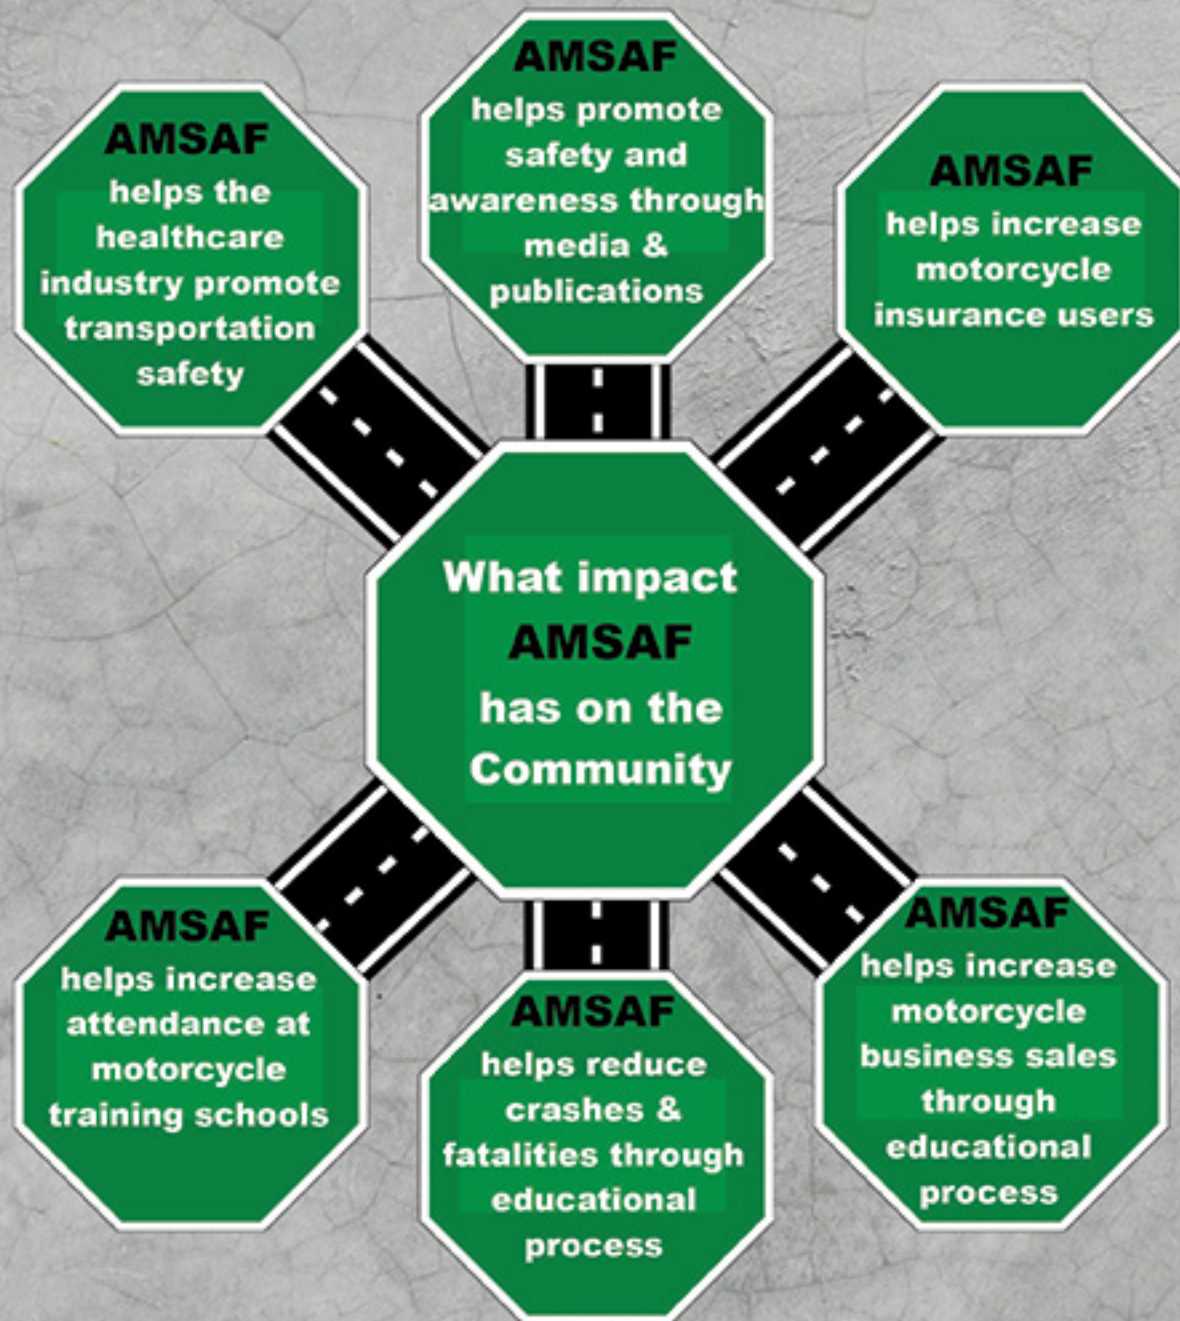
AMSAF helps promote safety and awareness through media & publications

AMSAF helps the healthcare industry promote transportation safety

AMSAF helps increase motorcycle insurance users

What impact AMSAF has on the Community

AMSAF helps increase attendance at motorcycle training schools

AMSAF helps reduce crashes & fatalities through educational process

AMSAF helps increase motorcycle business sales through educational process